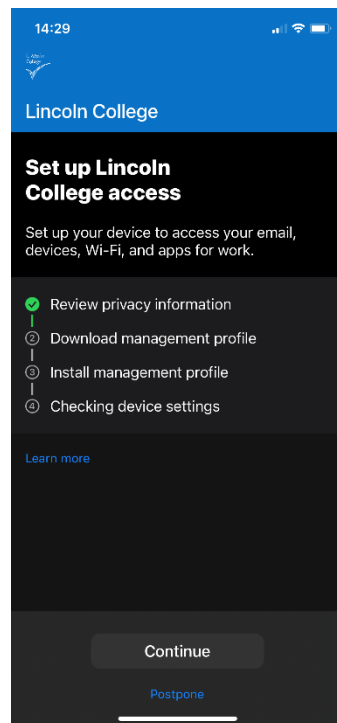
14:29

Lincoln College

Lincoln College

Set up Lincoln College access

Set up your device to access your email, devices, Wi-Fi, and apps for work.

Review privacy information
② Download management profile
③ Install management profile
④ Checking device settings

Learn more

Continue

Postpone